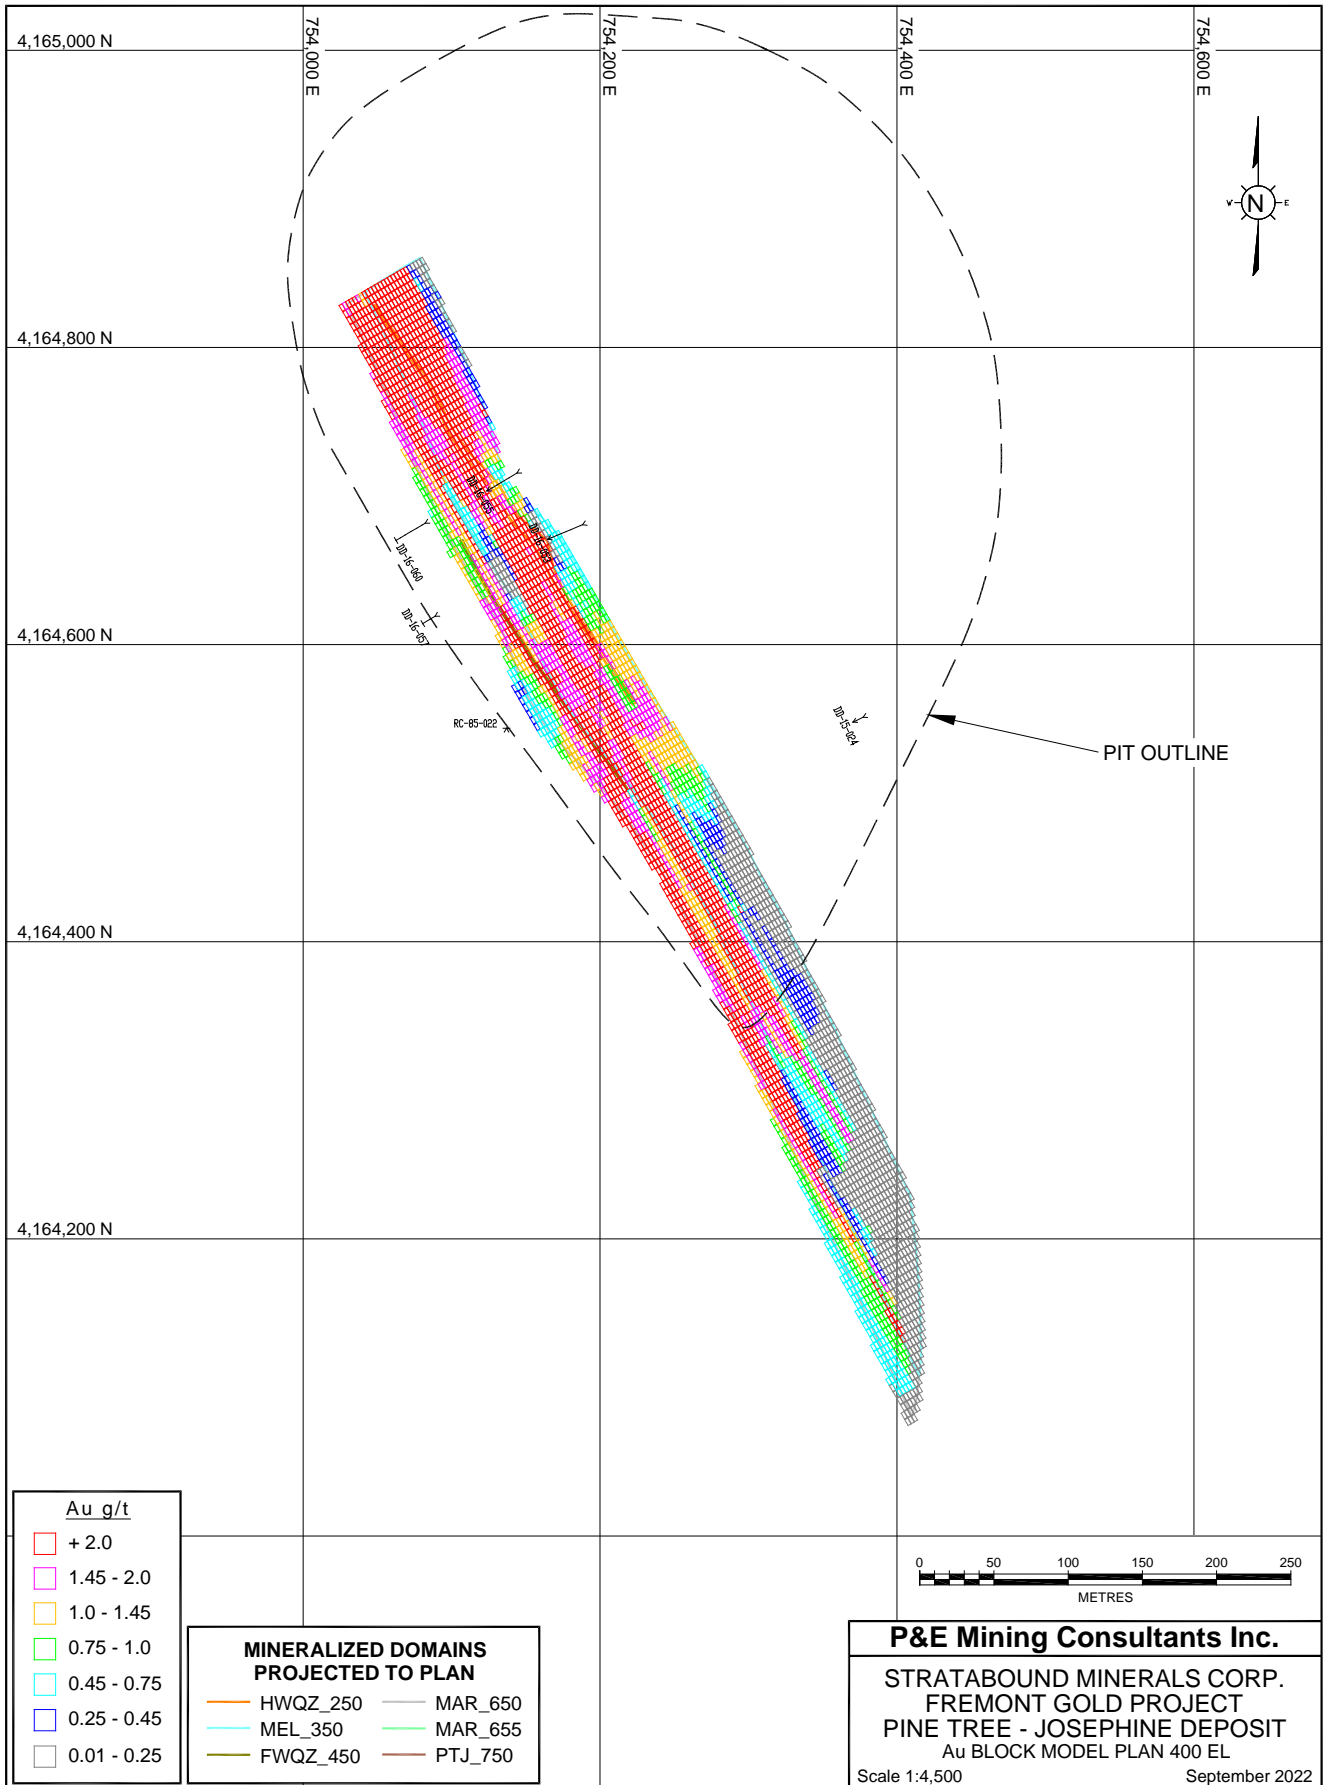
754,000 E
754,200 E
754,400 E
754,600 E

4,165,000 N
4,164,800 N
4,164,600 N
4,164,400 N
4,164,200 N

N
W
E

IDD-16-058
IDD-16-059
IDD-16-060
IDD-16-057
RC-85-022
IDD-15-024

PIT OUTLINE

Au g/t
+ 2.0
1.45 - 2.0
1.0 - 1.45
0.75 - 1.0
0.45 - 0.75
0.25 - 0.45
0.01 - 0.25

MINERALIZED DOMAINS PROJECTED TO PLAN
HWQZ_250
MAR_650
MEL_350
MAR_655
FWQZ_450
PTJ_750

0 50 100 150 200 250
METRES

P&E Mining Consultants Inc.
STRATABOUND MINERALS CORP.
FREMONT GOLD PROJECT
PINE TREE - JOSEPHINE DEPOSIT
Au BLOCK MODEL PLAN 400 EL
Scale 1:4,500
September 2022